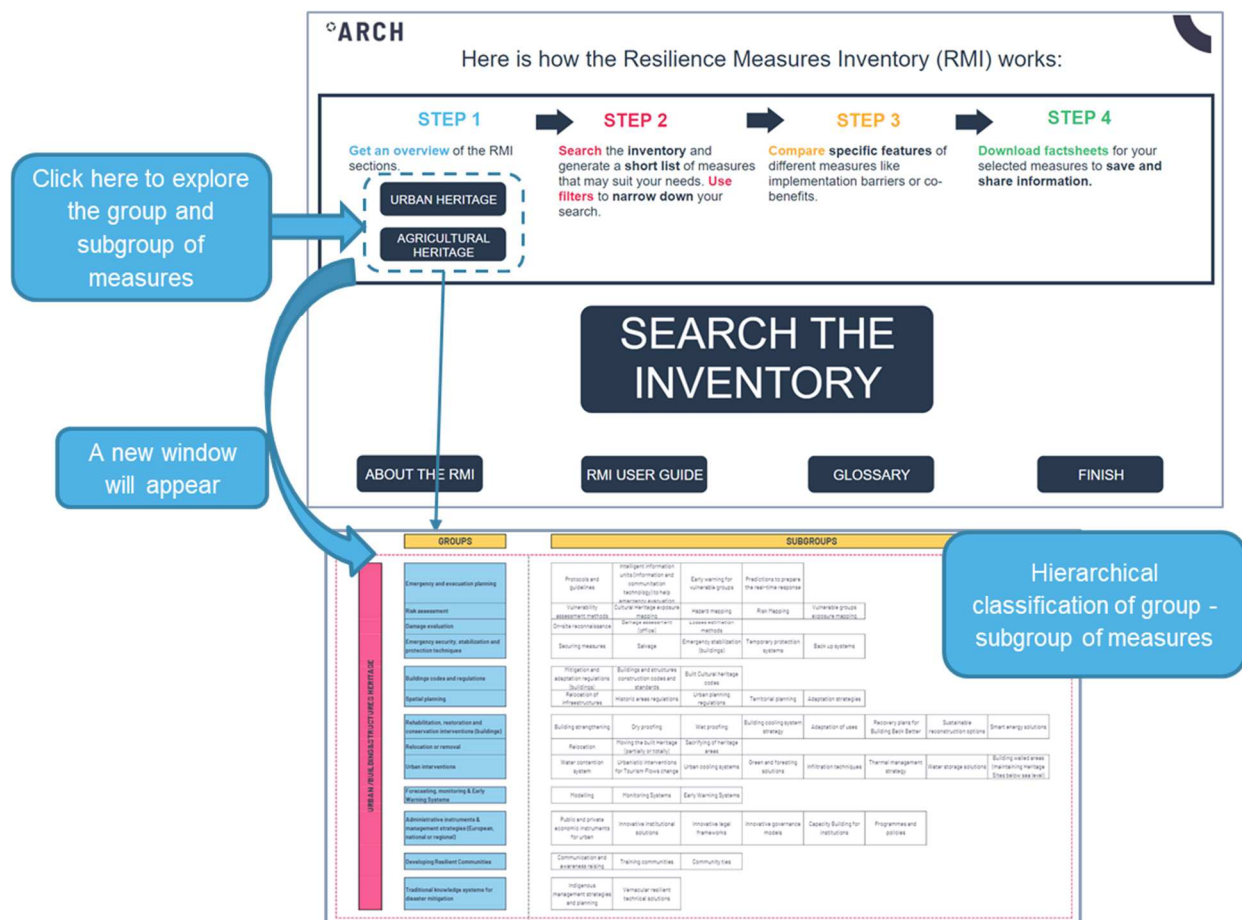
ARCH

Here is how the Resilience Measures Inventory (RMI) works:

STEP 1
Get an overview of the RMI sections.
URBAN HERITAGE
AGRICULTURAL HERITAGE

STEP 2
Search the inventory and generate a short list of measures that may suit your needs. Use filters to narrow down your search.

STEP 3
Compare specific features of different measures like implementation barriers or co-benefits.

STEP 4
Download factsheets for your selected measures to save and share information.

SEARCH THE INVENTORY

ABOUT THE RMI
RMI USER GUIDE
GLOSSARY
FINISH

Click here to explore the group and subgroup of measures

A new window will appear

Hierarchical classification of group - subgroup of measures

GROUPS
SUBGROUPS

URBAN /BUILDINGS/STRUCTURES HERITAGE

Emergency and evacuation planning
Protocols and guidelines | Intelligent information units (information and communication technology) to help emergency evacuation | Early warning for vulnerable groups | Predictions to prepare the real-time response

Risk assessment
Vulnerability assessment methods | Cultural Heritage exposure mapping | Hazard mapping | Risk Mapping | Vulnerable groups exposure mapping

Damage evaluation
Onsite reconnaissance | Damage assessment (office) | Losses estimation methods

Emergency security, stabilization and protection techniques
Securing measures | Salvage | Emergency stabilization (buildings) | Temporary protection systems | Back up systems

Buildings codes and regulations
Mitigation and adaptation regulations (buildings) | Buildings and structures construction codes and standards | Built Cultural heritage codes

Spatial planning
Relocation of infrastructures | Historic areas regulations | Urban planning regulations | Territorial planning | Adaptation strategies

Rehabilitation, restoration and conservation interventions (buildings)
Building strengthening | Dry proofing | Wet proofing | Building cooling system strategy | Adaptation of uses | Recovery plans for Building Back Better | Sustainable reconstruction options | Smart energy solutions

Relocation or removal
Relocation | Moving the built heritage (partially or totally) | Sacrifying of heritage areas

Urban interventions
Water contention system | Urbanistic interventions for Tourism Flows change | Urban cooling systems | Green and forestling solutions | Infiltration techniques | Thermal management strategy | Water storage solutions | Building walled areas (maintaining Heritage Sites below sea level)

Forecasting, monitoring & Early Warning Systems
Modelling | Monitoring Systems | Early Warning Systems

Administrative instruments & management strategies (European, national or regional)
Public and private economic instruments for urban | Innovative institutional solutions | Innovative legal frameworks | Innovative governance models | Capacity Building for institutions | Programmes and policies

Developing Resilient Communities
Communication and awareness raising | Training communities | Community ties

Traditional knowledge systems for disaster mitigation
Indigenous management strategies and planning | Vernacular resilient technical solutions